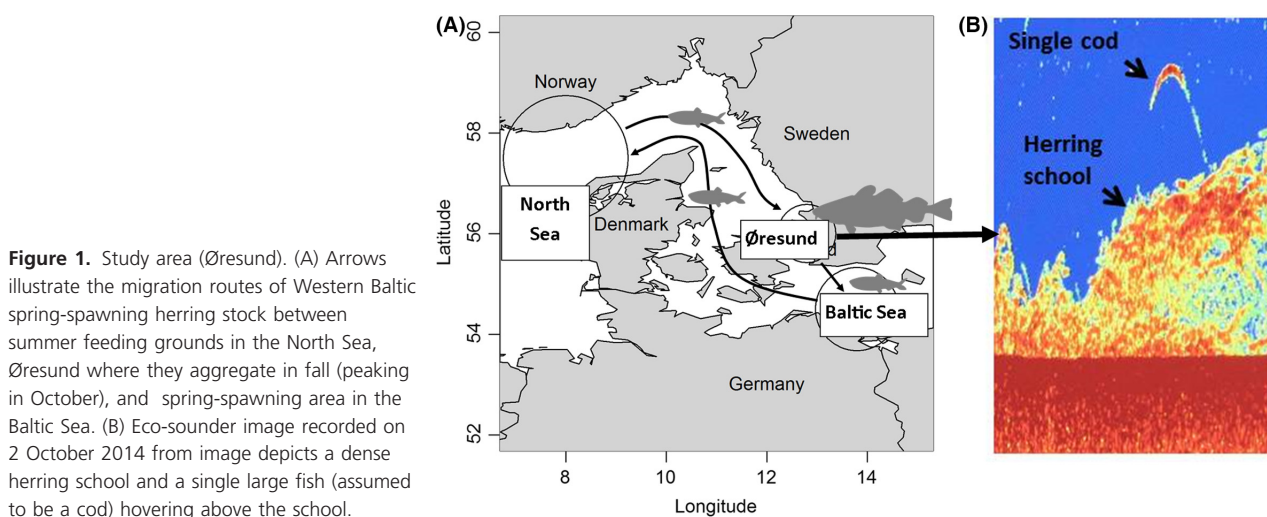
**Figure 1.** Study area (Øresund). (A) Arrows illustrate the migration routes of Western Baltic spring-spawning herring stock between summer feeding grounds in the North Sea, Øresund where they aggregate in fall (peaking in October), and spring-spawning area in the Baltic Sea. (B) Eco-sounder image recorded on 2 October 2014 from image depicts a dense herring school and a single large fish (assumed to be a cod) hovering above the school.

(A)

60
58
56
54
52
Latitude

8
10
12
14
Longitude

Norway
Sweden
North Sea
Denmark
Øresund
Baltic Sea
Germany

(B)

Single cod
Herring school